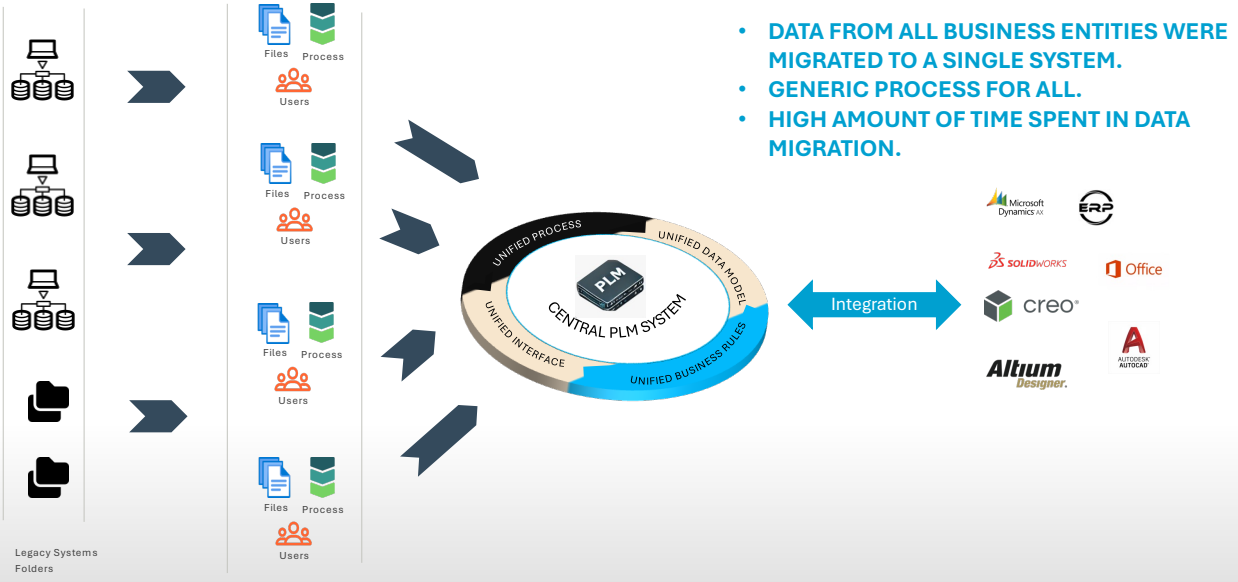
Files Process
Users

Files Process
Users

Files Process
Users

Files Process
Users

Legacy Systems
Folders

- DATA FROM ALL BUSINESS ENTITIES WERE MIGRATED TO A SINGLE SYSTEM.
- GENERIC PROCESS FOR ALL.
- HIGH AMOUNT OF TIME SPENT IN DATA MIGRATION.

UNIFIED PROCESS
UNIFIED DATA MODEL
UNIFIED INTERFACE
UNIFIED BUSINESS RULES
PLM
CENTRAL PLM SYSTEM

Integration

Microsoft Dynamics AX
ERP
SOLIDWORKS
Office
creo
Altium Designer.
AUTODESK AUTOCAD